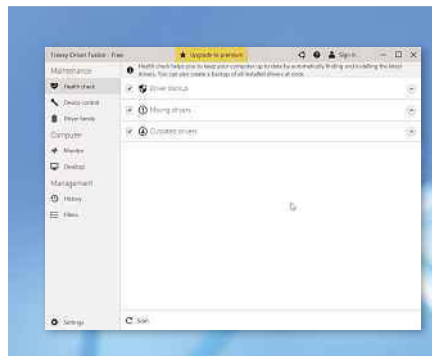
Treexy Driver Fusion - Free

Upgrade to premium

Sign in

Maintenance

Health check

Device control

Driver family

Computer

Monitor

Desktop

Management

History

Files

Health check helps you to keep your computer up to date by automatically finding and installing the latest drivers. You can also create a backup of all installed drivers at once.

Driver backup

Missing drivers

Outdated drivers

Settings

Scan